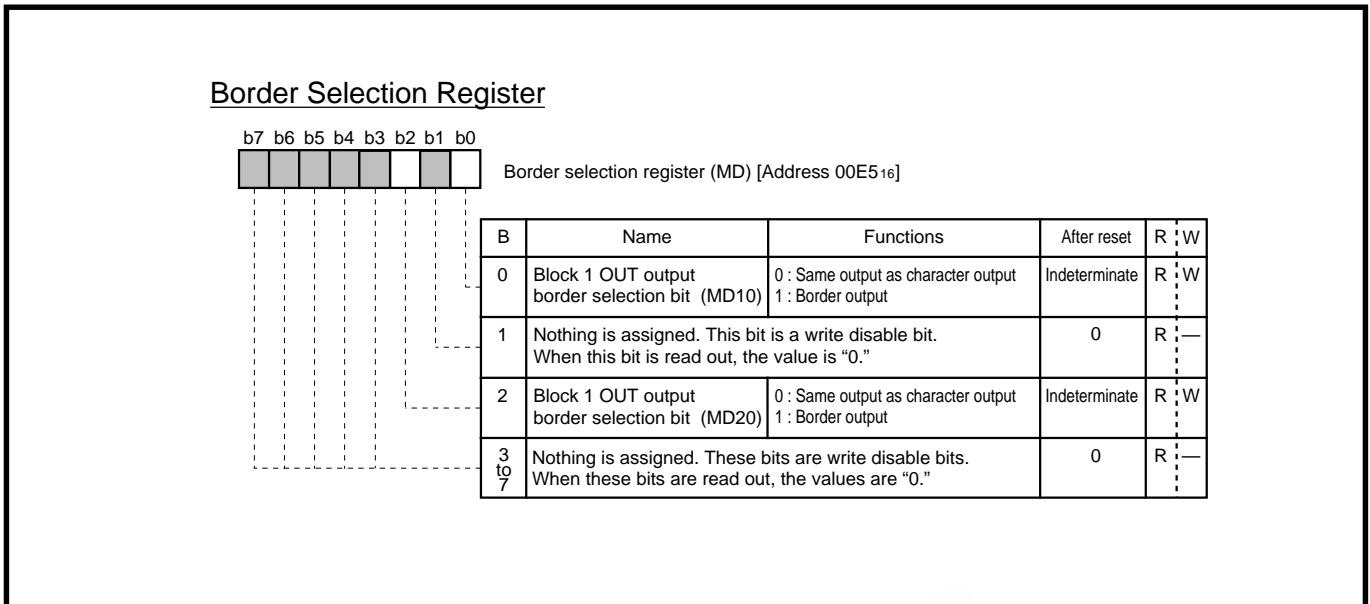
Border Selection Register

b7 b6 b5 b4 b3 b2 b1 b0

Border selection register (MD) [Address 00E5$_{16}$]

| B | Name | Functions | After reset | R | W |
|---|---|---|---|---|---|
| 0 | Block 1 OUT output border selection bit (MD10) | 0 : Same output as character output 1 : Border output | Indeterminate | R | W |
| 1 | Nothing is assigned. This bit is a write disable bit. When this bit is read out, the value is “0.” | | 0 | R | — |
| 2 | Block 1 OUT output border selection bit (MD20) | 0 : Same output as character output 1 : Border output | Indeterminate | R | W |
| 3 to 7 | Nothing is assigned. These bits are write disable bits. When these bits are read out, the values are “0.” | | 0 | R | — |